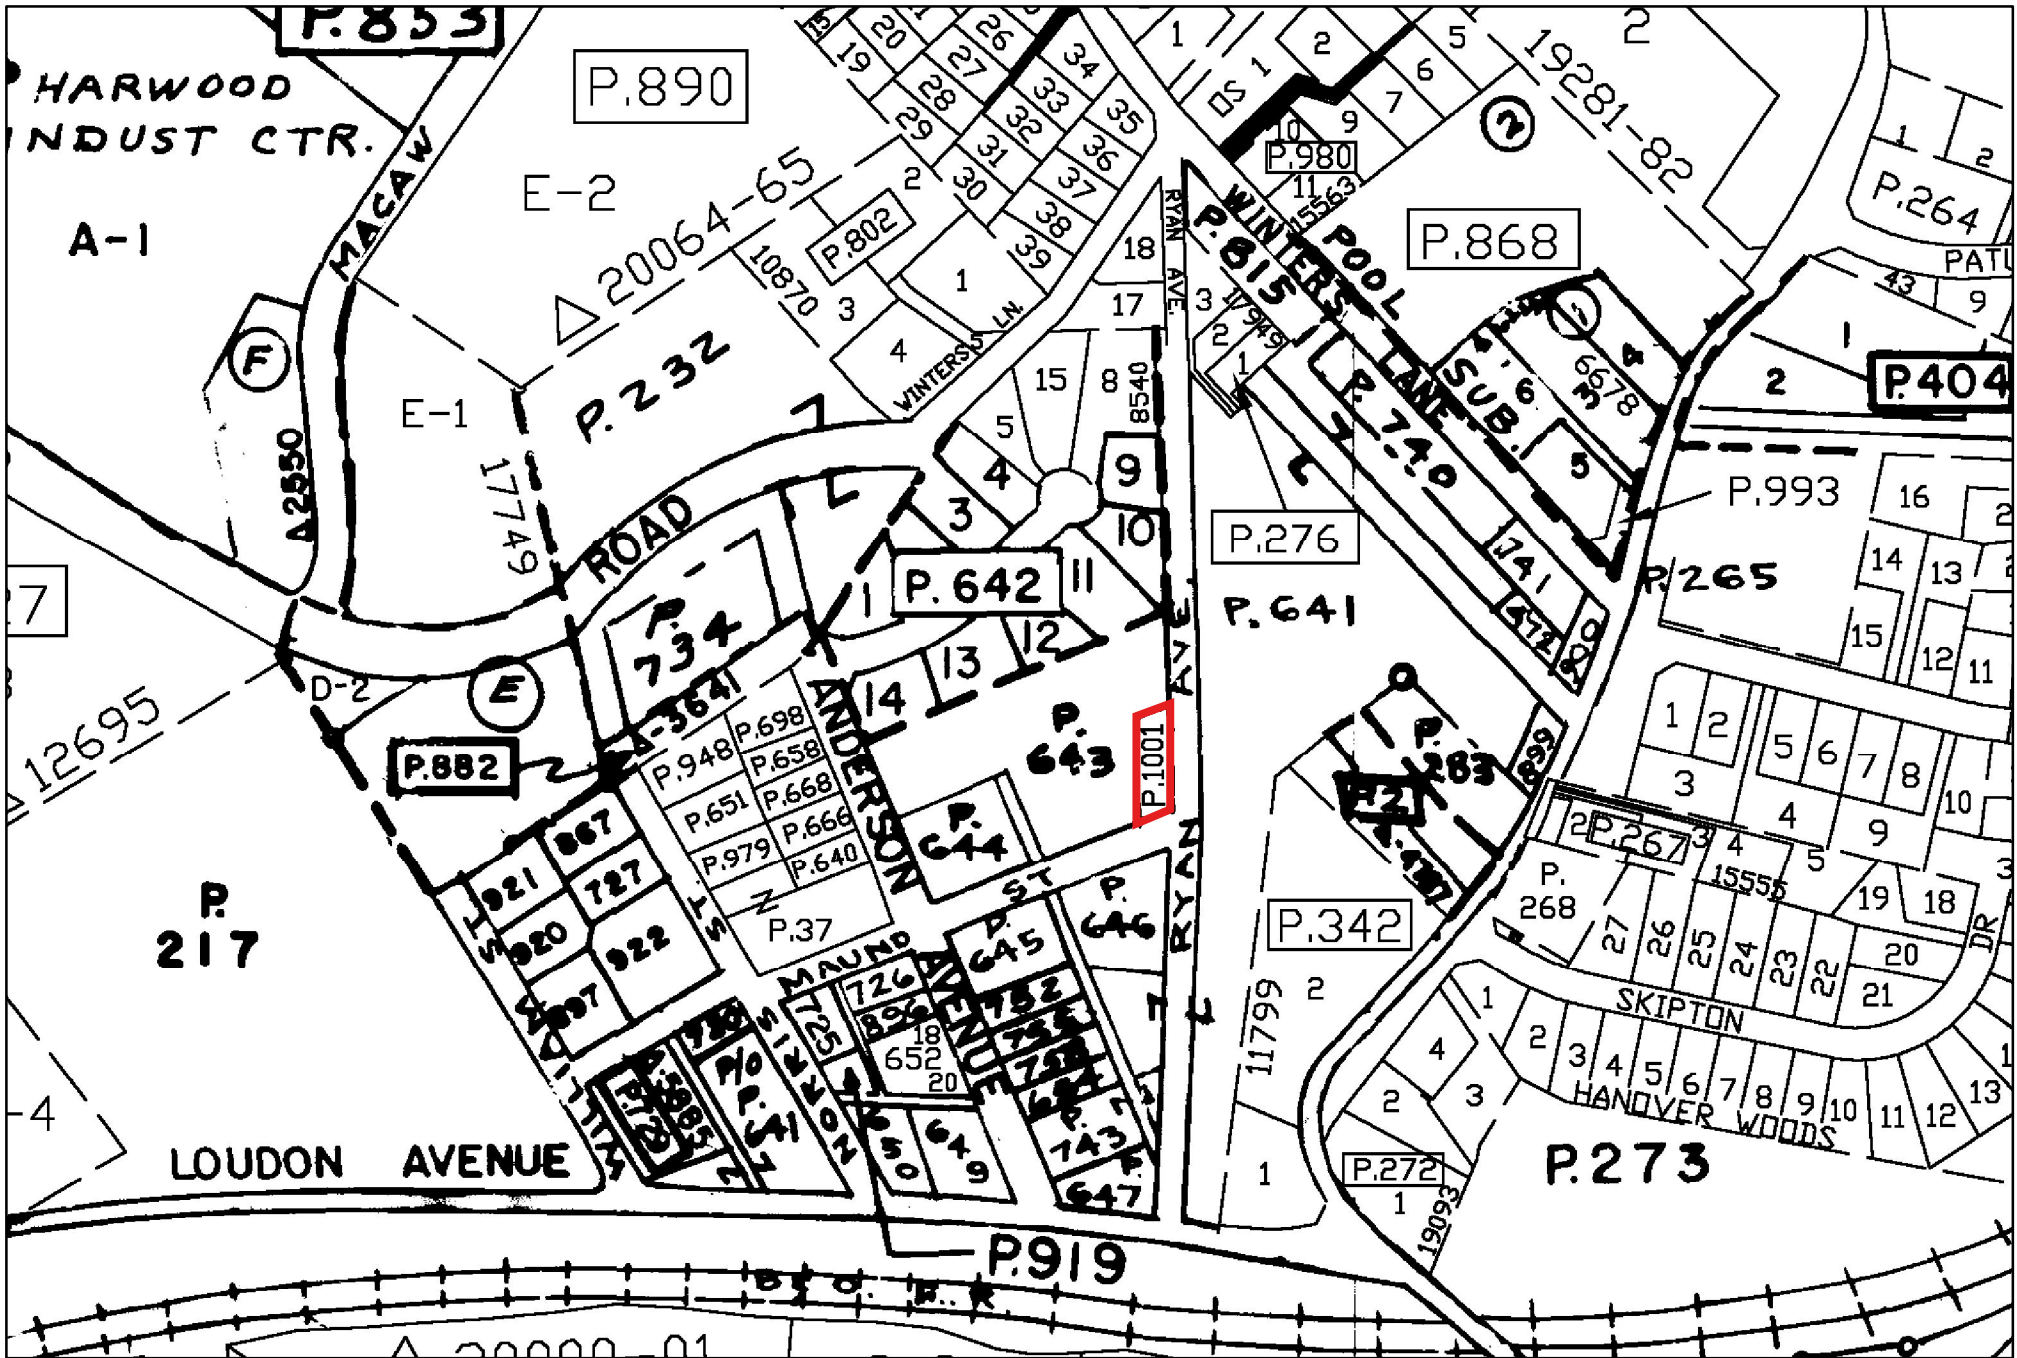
P.853
HARWOOD INDUST CTR.
A-1
MACAW
P.890
E-2
E-1
△ 20064-65
P.802
10870
P.232
F
A2550
17749
ROAD
△ 12695
D-2
E
P.882
P.734
3641
P.948
P.698
P.658
P.651
P.668
P.979
P.666
P.640
P.37
ANDERSON
P.642
P.643
P.644
P.645
P.646
P.1001
RYAN AVE.
RYAN AVE.
8540
P.641
P.276
P.815
WINTERS POOL LANE SUB.
P.740
17949
P.980
15563
P.868
19281-82
P.264
PATU
P.404
P.993
P.265
P.283
P.21
P.267
15555
P.268
P.342
11799
SKIPTON
HANOVER WOODS
P.273
P.272
19093
P.217
LOUDON AVENUE
P.919
B & O. R. R.
921
867
727
920
922
907
726
896
725
652
752
753
754
743
647
650
649
741
742
MAUND AVENUE
SIRRON
SLATE
WINTERS LN.
P.841
-4
27